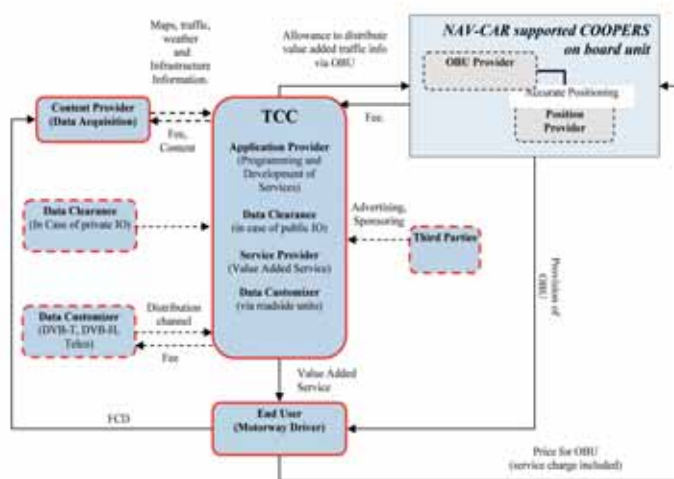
Maps, traffic, weather and Infrastructure Information.

Allowance to distribute value added traffic info via OBU

NAV-CAR supported COOPERS on board unit

OBU Provider

Accurate Positioning

Position Provider

Content Provider (Data Acquisition)

Fee, Content

TCC

Fee

Application Provider (Programming and Development of Services)

Data Clearance (in case of public IO)

Service Provider (Value Added Service)

Data Customizer (via roadside units)

Data Clearance (In Case of private IO)

Advertising, Sponsoring

Third Parties

Data Customizer (DVB-T, DVB-H, Telco)

Distribution channel

Fee

Provision of OBU

Value Added Service

FCD

End User (Motorway Driver)

Price for OBU (service charge included)